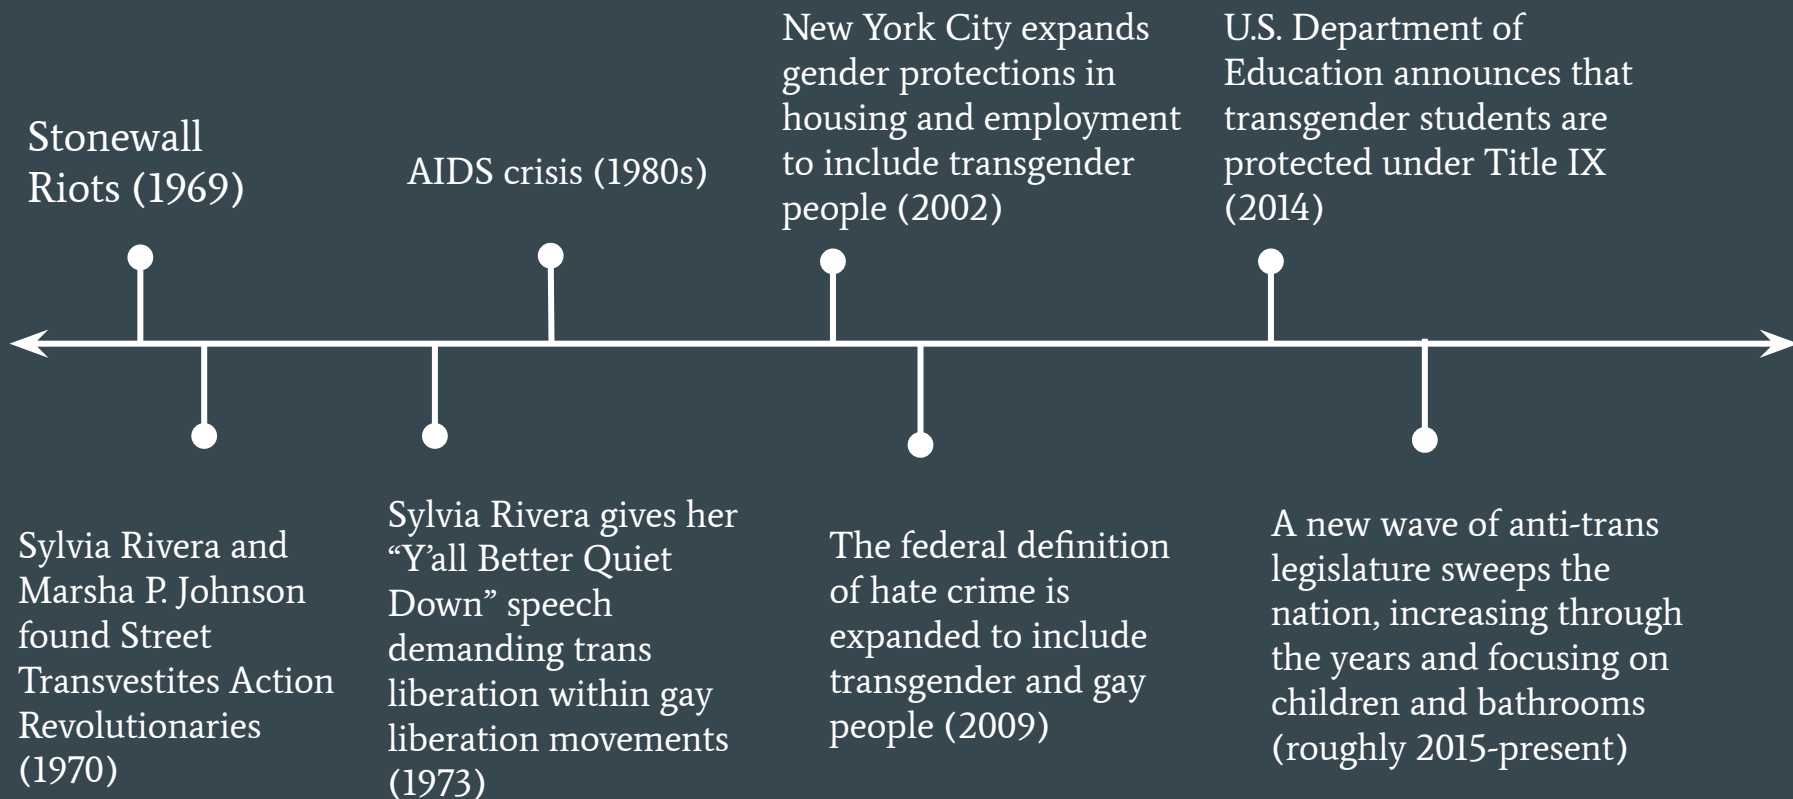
Stonewall Riots (1969)

Sylvia Rivera and Marsha P. Johnson found Street Transvestites Action Revolutionaries (1970)

Sylvia Rivera gives her “Y’all Better Quiet Down” speech demanding trans liberation within gay liberation movements (1973)

AIDS crisis (1980s)

New York City expands gender protections in housing and employment to include transgender people (2002)

The federal definition of hate crime is expanded to include transgender and gay people (2009)

U.S. Department of Education announces that transgender students are protected under Title IX (2014)

A new wave of anti-trans legislature sweeps the nation, increasing through the years and focusing on children and bathrooms (roughly 2015-present)